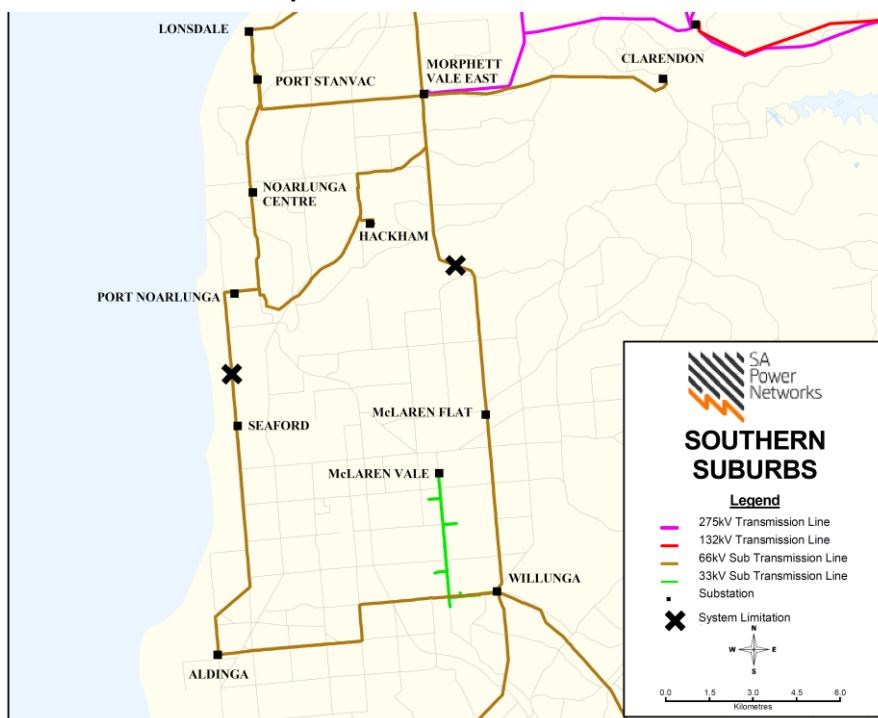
LONSDALE
PORT STANVAC
MORPHETT VALE EAST
CLARENDON
NOARLUNGA CENTRE
HACKHAM
PORT NOARLUNGA
SEAFORD
McLAREN FLAT
McLAREN VALE
WILLUNGA
ALDINGA

SA Power Networks

SOUTHERN SUBURBS

Legend
275kV Transmission Line
132kV Transmission Line
66kV Sub Transmission Line
33kV Sub Transmission Line
Substation
System Limitation

N
W E
S

0.0 1.5 3.0 4.5 6.0
Kilometres